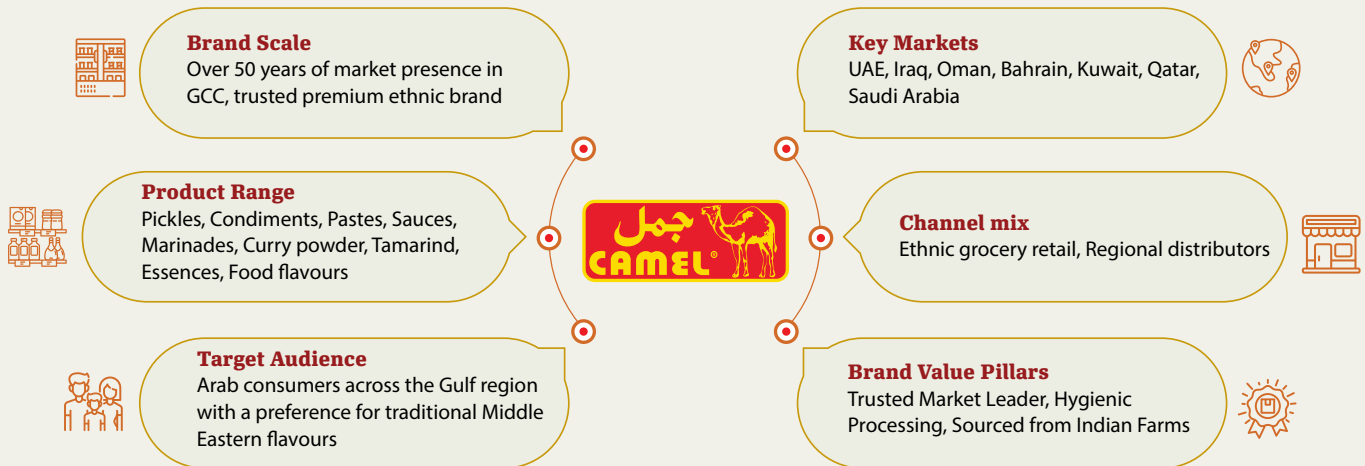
Brand Scale
Over 50 years of market presence in GCC, trusted premium ethnic brand

Product Range
Pickles, Condiments, Pastes, Sauces, Marinades, Curry powder, Tamarind, Essences, Food flavours

Target Audience
Arab consumers across the Gulf region with a preference for traditional Middle Eastern flavours

جمل
CAMEL®

Key Markets
UAE, Iraq, Oman, Bahrain, Kuwait, Qatar, Saudi Arabia

Channel mix
Ethnic grocery retail, Regional distributors

Brand Value Pillars
Trusted Market Leader, Hygienic Processing, Sourced from Indian Farms